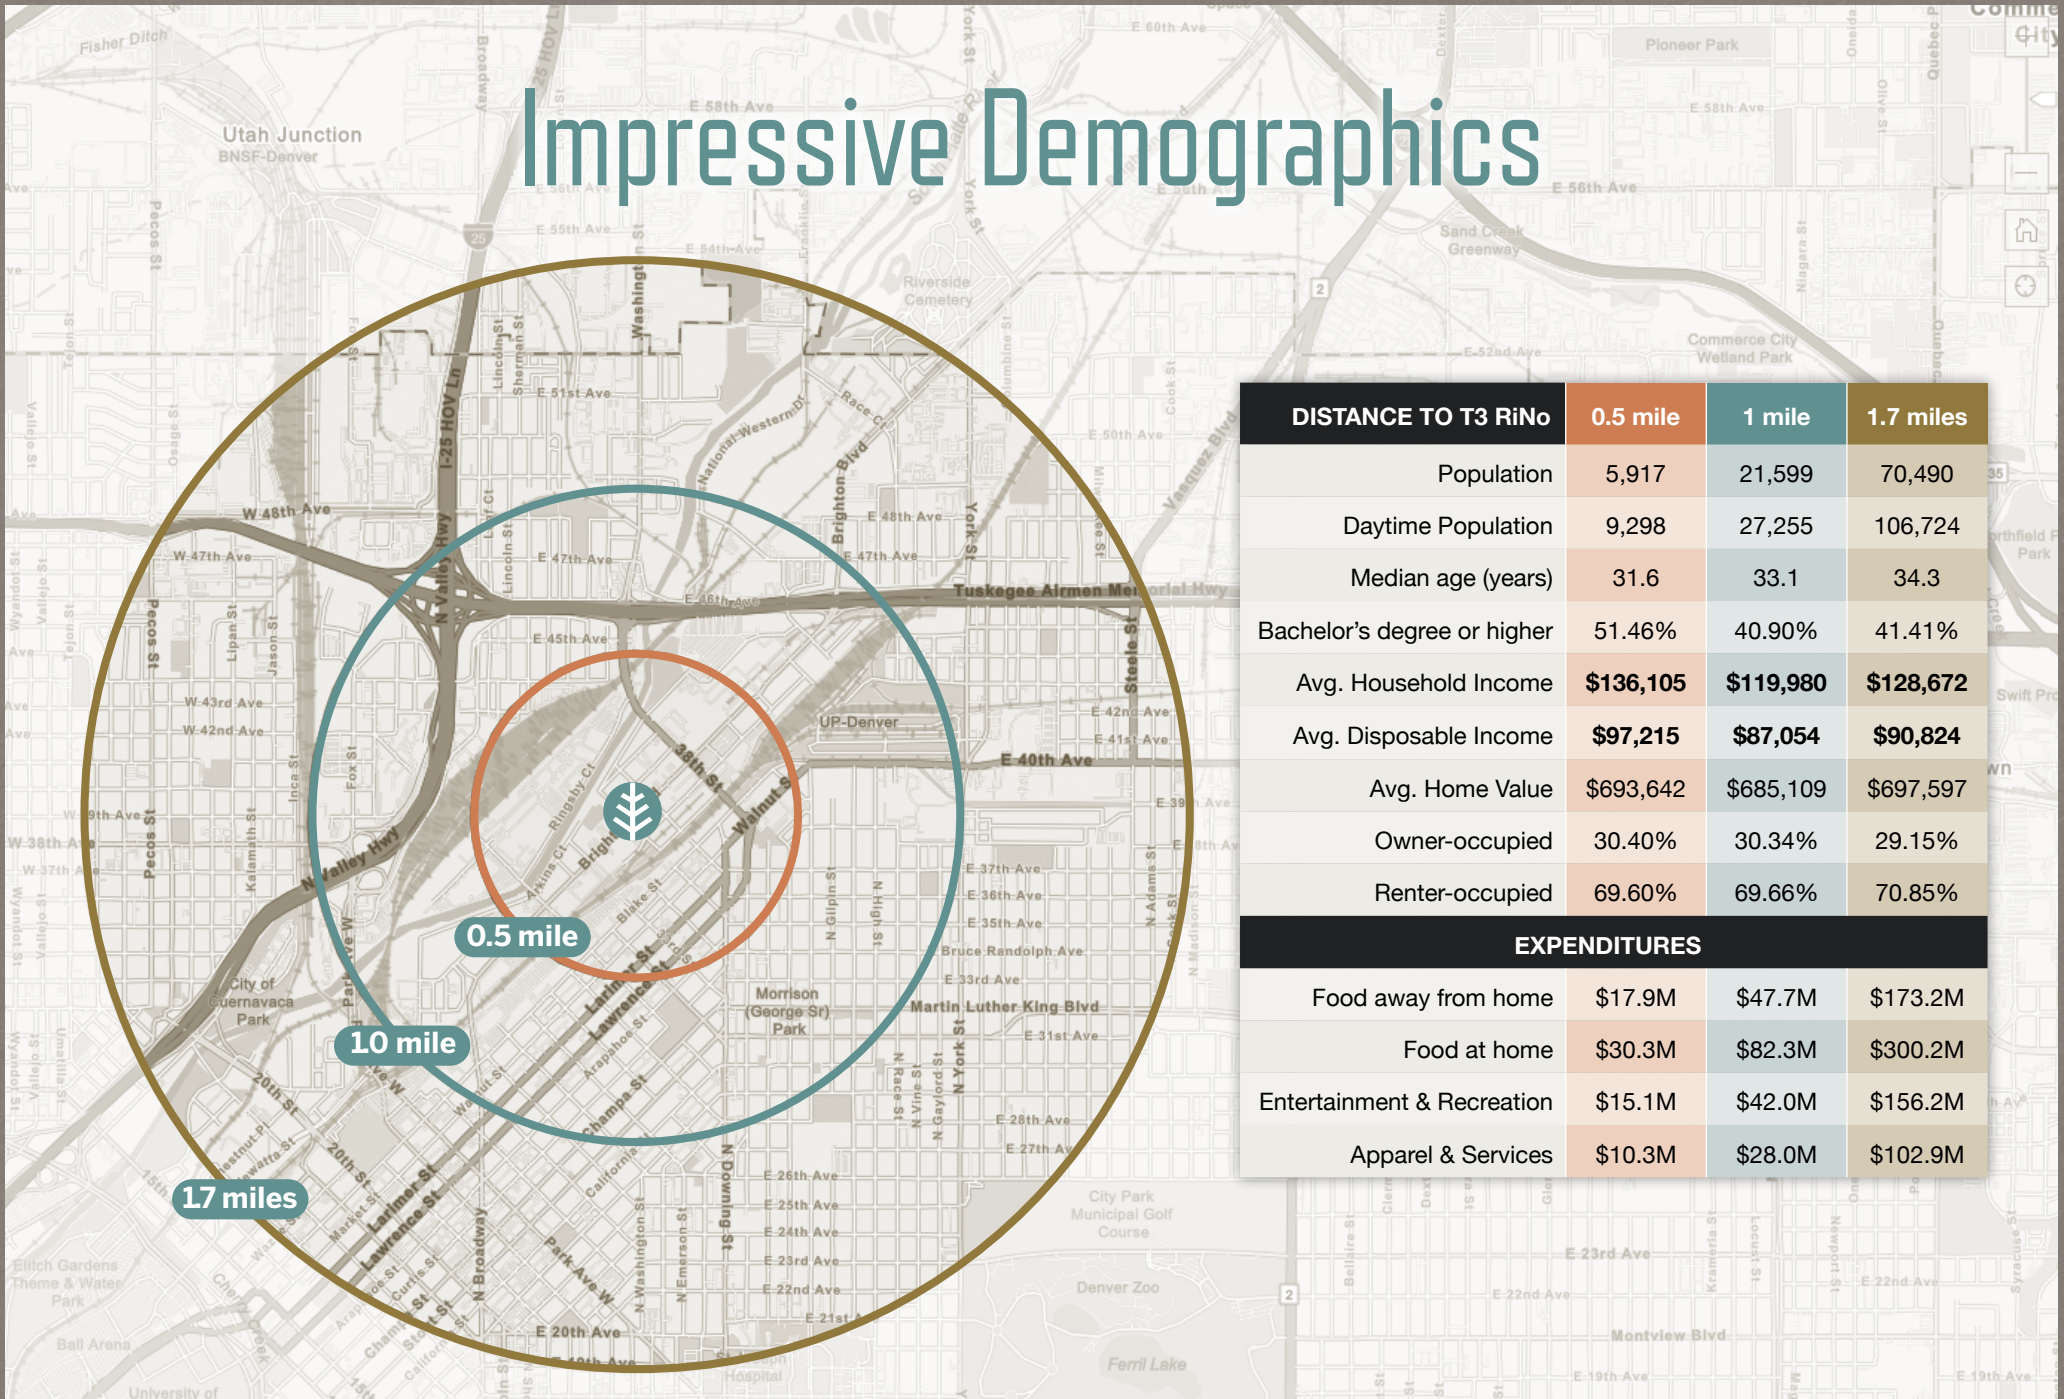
Impressive Demographics

| DISTANCE TO T3 RiNo | 0.5 mile | 1 mile | 1.7 miles |
|---|---|---|---|
| Population | 5,917 | 21,599 | 70,490 |
| Daytime Population | 9,298 | 27,255 | 106,724 |
| Median age (years) | 31.6 | 33.1 | 34.3 |
| Bachelor's degree or higher | 51.46% | 40.90% | 41.41% |
| Avg. Household Income | $136,105 | $119,980 | $128,672 |
| Avg. Disposable Income | $97,215 | $87,054 | $90,824 |
| Avg. Home Value | $693,642 | $685,109 | $697,597 |
| Owner-occupied | 30.40% | 30.34% | 29.15% |
| Renter-occupied | 69.60% | 69.66% | 70.85% |
| EXPENDITURES | | | |
| Food away from home | $17.9M | $47.7M | $173.2M |
| Food at home | $30.3M | $82.3M | $300.2M |
| Entertainment & Recreation | $15.1M | $42.0M | $156.2M |
| Apparel & Services | $10.3M | $28.0M | $102.9M |

0.5 mile
1.0 mile
1.7 miles

Fisher Ditch
Utah Junction
BNSF-Denver
E 58th Ave
E 56th Ave
E 55th Ave
E 54th Ave
Pioneer Park
Sand Creek Greenway
Riverside Cemetery
Commerce City Wetland Park
E 52nd Ave
E 51st Ave
E 50th Ave
I-25 HOV Ln
National Western Dr
Brighton Blvd
Race Ct
Vasquez Blvd
W 48th Ave
W 47th Ave
E 48th Ave
E 47th Ave
E 46th Ave
E 45th Ave
Tuskegee Airmen Memorial Hwy
Steele St
UP-Denver
E 42nd Ave
E 41st Ave
E 40th Ave
W 43rd Ave
W 42nd Ave
38th St
Walnut St
Ringsby Ct
Arkins Ct
Brighton
Blake St
N Valley Hwy
Pecos St
Kalamath St
Fox St
Lipan St
Jason St
Inca St
W 38th Ave
W 37th Ave
E 37th Ave
E 36th Ave
E 35th Ave
Bruce Randolph Ave
E 33rd Ave
Martin Luther King Blvd
E 31st Ave
N Gilpin St
N High St
N York St
N Race St
N Vine St
N Gaylord St
N Adams St
N Madison St
Morrison (George Sr) Park
City of Cuernavaca Park
Larimer St
Lawrence St
Arapahoe St
Champa St
California St
20th St
N Downing St
N Broadway
Park Ave W
N Washington St
N Emerson St
E 28th Ave
E 27th Ave
E 26th Ave
E 25th Ave
E 24th Ave
E 23rd Ave
E 22nd Ave
E 21st Ave
E 20th Ave
City Park Municipal Golf Course
Denver Zoo
Ferril Lake
Montview Blvd
Elitch Gardens Theme & Water Park
Ball Arena
Hospital
University of
E 19th Ave
Swift Park